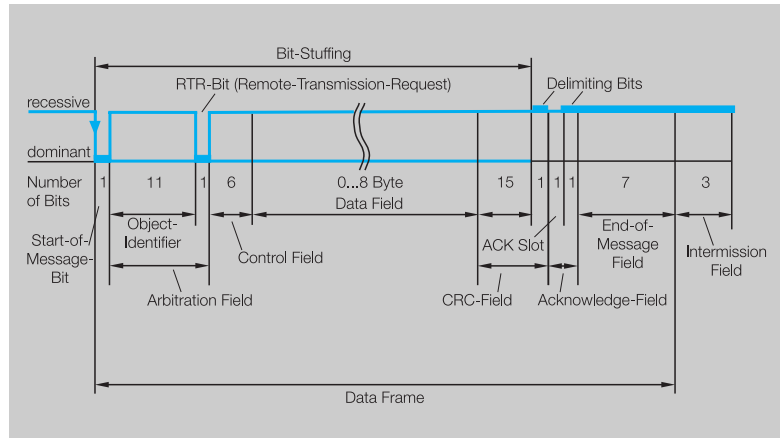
Bit-Stuffing

RTR-Bit (Remote-Transmission-Request)

Delimiting Bits

recessive

dominant

Number of Bits

1

11

1

6

0...8 Byte

15

1

1

1

7

3

Data Field

Start-of-Message-Bit

Object-Identifier

Control Field

ACK Slot

End-of-Message Field

Intermission Field

Arbitration Field

CRC-Field

Acknowledge-Field

Data Frame